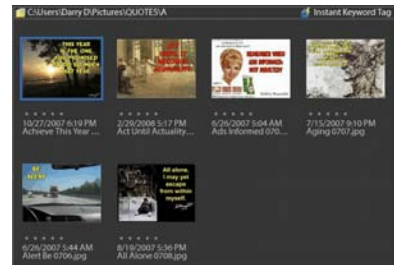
C:\Users\Darry D\Pictures\QUOTES\A
Instant Keyword Tag

10/27/2007 6:19 PM
Achieve This Year ...

2/29/2008 5:17 PM
Act Until Actuality...

6/26/2007 5:04 AM
Ads Informed 070...

7/15/2007 9:10 PM
Aging 0707.jpg

6/26/2007 5:44 AM
Alert Be 0706.jpg

8/19/2007 5:36 PM
All Alone 0708.jpg

All alone. I may yet escape from within myself.